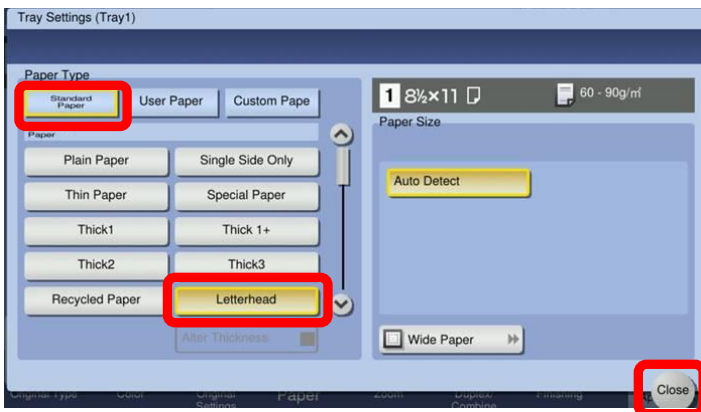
Tray Settings (Tray1)

Paper Type

Standard Paper

User Paper

Custom Pape

Paper

Plain Paper

Single Side Only

Thin Paper

Special Paper

Thick1

Thick 1+

Thick2

Thick3

Recycled Paper

Letterhead

Alter Thickness

1 8½×11

60 - 90g/㎡

Paper Size

Auto Detect

Wide Paper

Original Type

Color

Original Settings

Paper

Zoom

Duplex/ Combine

Finishing

Close